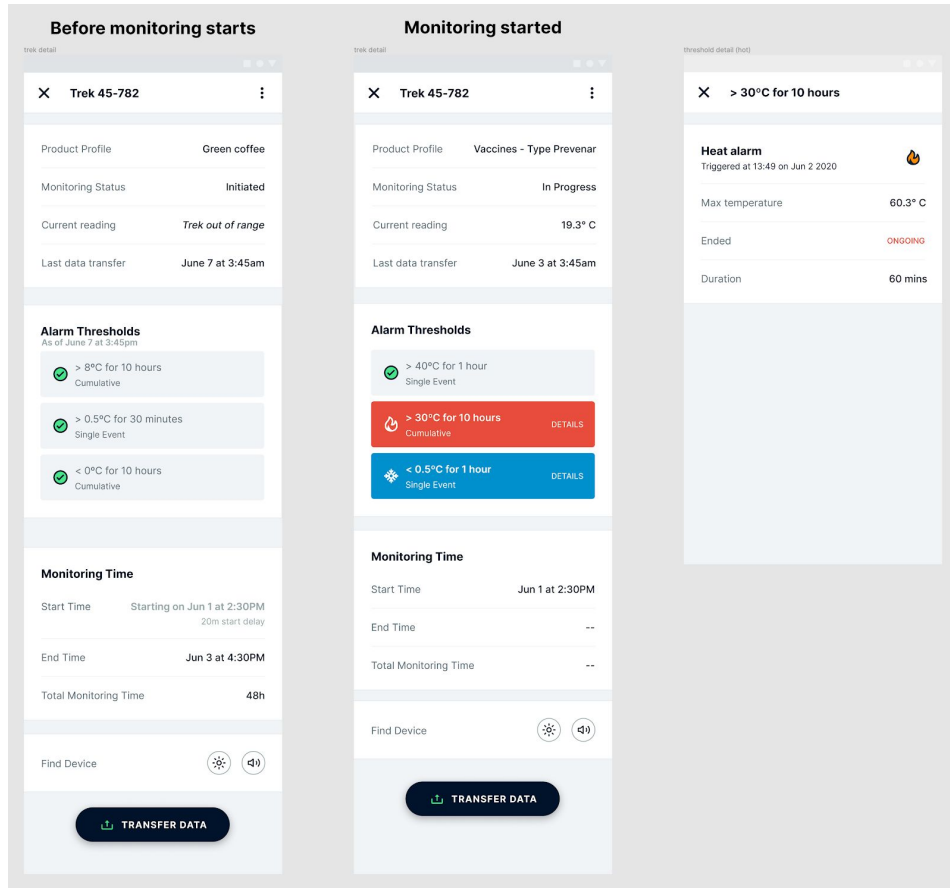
Before monitoring starts

trek detail

Trek 45-782

Product Profile Green coffee

Monitoring Status Initiated

Current reading Trek out of range

Last data transfer June 7 at 3:45am

Alarm Thresholds
As of June 7 at 3:45pm

> 8ºC for 10 hours
Cumulative

> 0.5ºC for 30 minutes
Single Event

< 0ºC for 10 hours
Cumulative

Monitoring Time

Start Time Starting on Jun 1 at 2:30PM
20m start delay

End Time Jun 3 at 4:30PM

Total Monitoring Time 48h

Find Device

TRANSFER DATA

Monitoring started

trek detail

Trek 45-782

Product Profile Vaccines - Type Prevenar

Monitoring Status In Progress

Current reading 19.3° C

Last data transfer June 3 at 3:45am

Alarm Thresholds

> 40ºC for 1 hour
Single Event

> 30ºC for 10 hours
Cumulative
DETAILS

< 0.5ºC for 1 hour
Single Event
DETAILS

Monitoring Time

Start Time Jun 1 at 2:30PM

End Time --

Total Monitoring Time --

Find Device

TRANSFER DATA

threshold detail (hot)

> 30ºC for 10 hours

Heat alarm
Triggered at 13:49 on Jun 2 2020

Max temperature 60.3° C

Ended ONGOING

Duration 60 mins